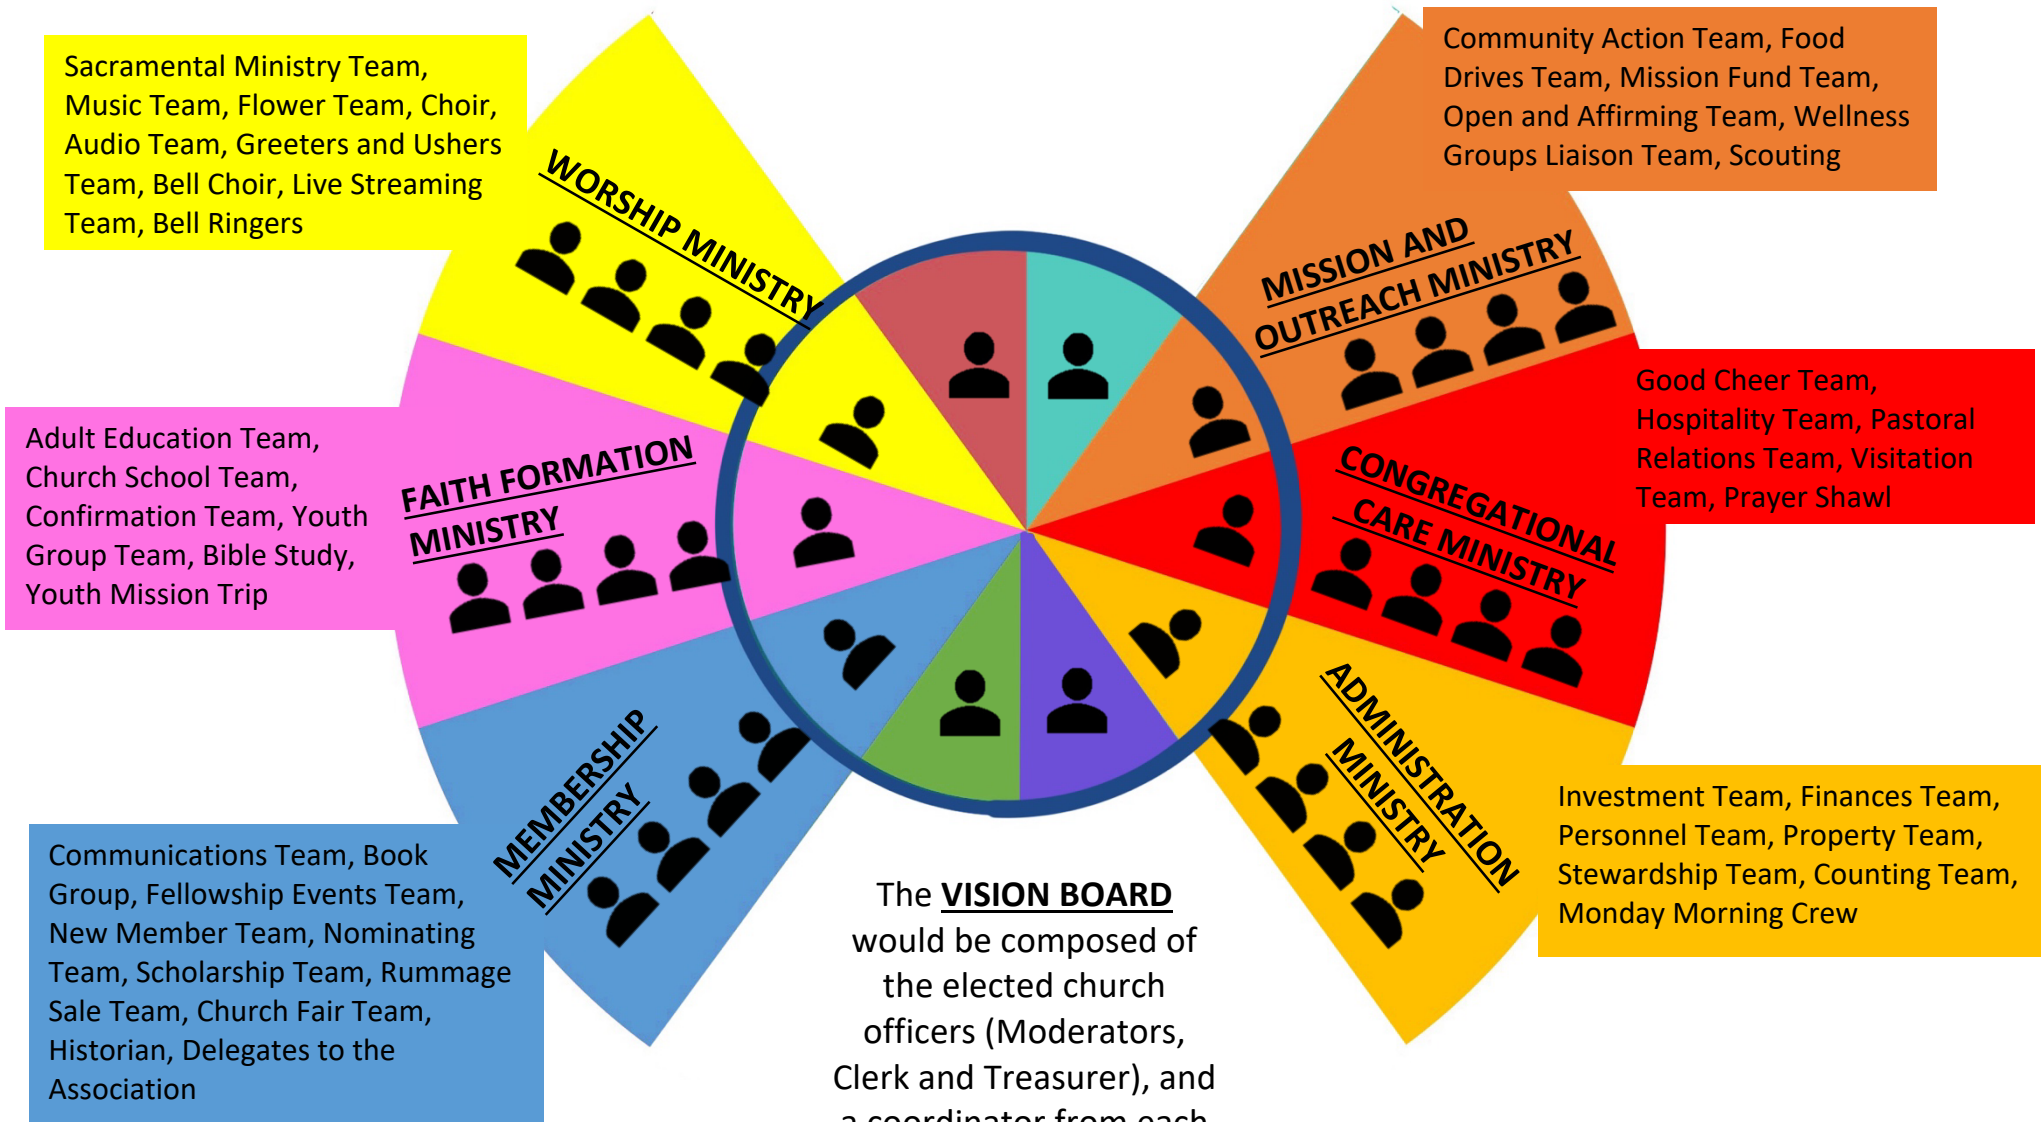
Sacramental Ministry Team, Music Team, Flower Team, Choir, Audio Team, Greeters and Ushers Team, Bell Choir, Live Streaming Team, Bell Ringers

WORSHIP MINISTRY

Community Action Team, Food Drives Team, Mission Fund Team, Open and Affirming Team, Wellness Groups Liaison Team, Scouting

MISSION AND OUTREACH MINISTRY

Adult Education Team, Church School Team, Confirmation Team, Youth Group Team, Bible Study, Youth Mission Trip

FAITH FORMATION MINISTRY

Good Cheer Team, Hospitality Team, Pastoral Relations Team, Visitation Team, Prayer Shawl

CONGREGATIONAL CARE MINISTRY

MEMBERSHIP MINISTRY

ADMINISTRATION MINISTRY

Investment Team, Finances Team, Personnel Team, Property Team, Stewardship Team, Counting Team, Monday Morning Crew

Communications Team, Book Group, Fellowship Events Team, New Member Team, Nominating Team, Scholarship Team, Rummage Sale Team, Church Fair Team, Historian, Delegates to the Association

The VISION BOARD would be composed of the elected church officers (Moderators, Clerk and Treasurer), and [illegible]